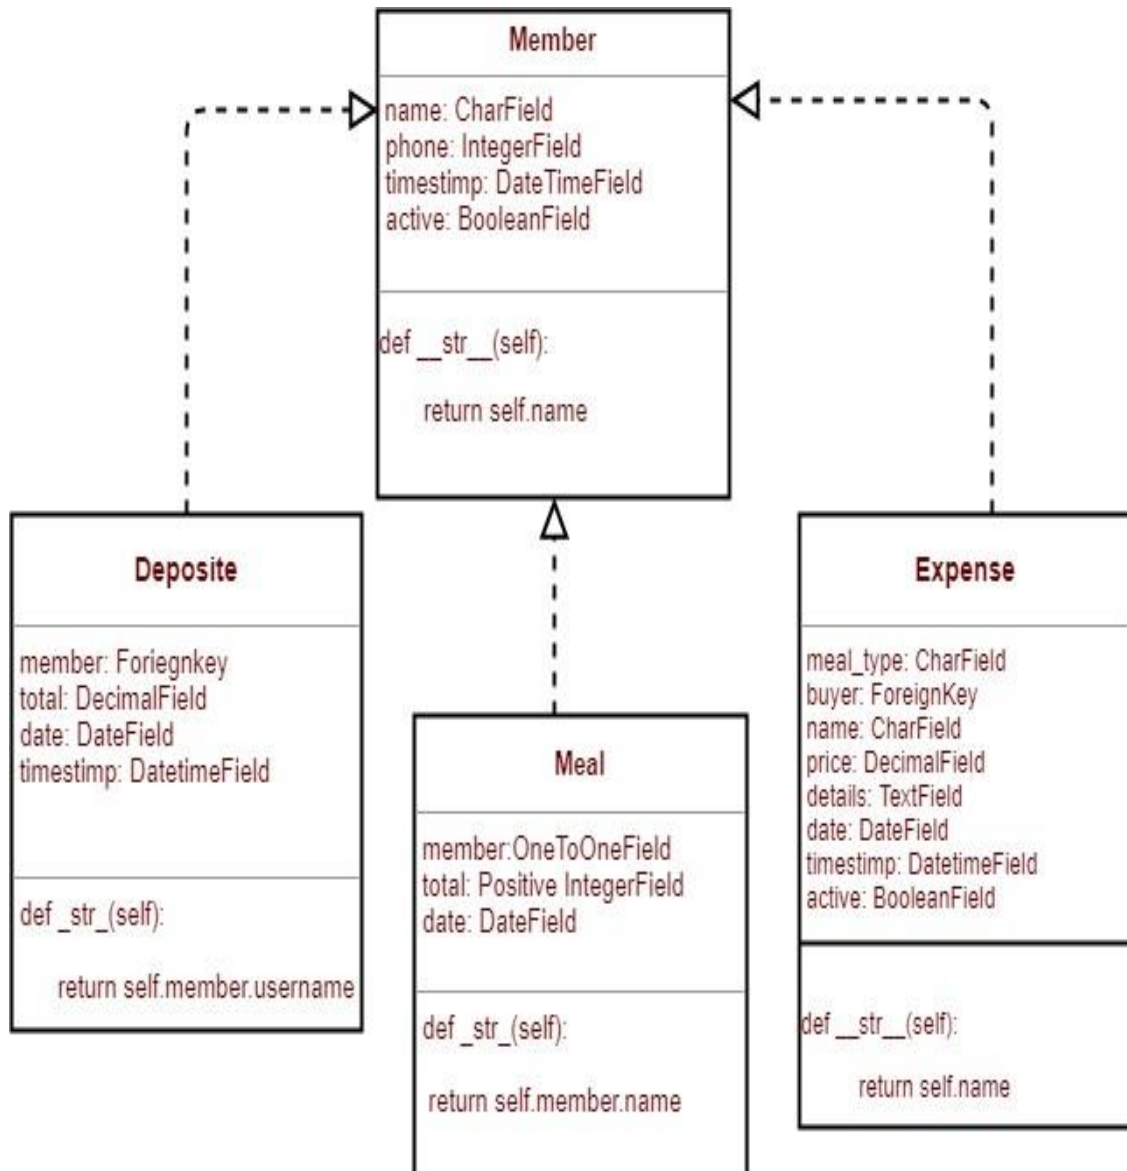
Member

name: CharField
phone: IntegerField
timestimp: DateTimeField
active: BooleanField

def __str__(self):

return self.name

Deposite

member: Foriegnkey
total: DecimalField
date: DateField
timestimp: DatetimeField

def _str_(self):

return self.member.username

Meal

member:OneToOneField
total: Positive IntegerField
date: DateField

def _str_(self):

return self.member.name

Expense

meal_type: CharField
buyer: ForeignKey
name: CharField
price: DecimalField
details: TextField
date: DateField
timestimp: DatetimeField
active: BooleanField

def __str__(self):

return self.name